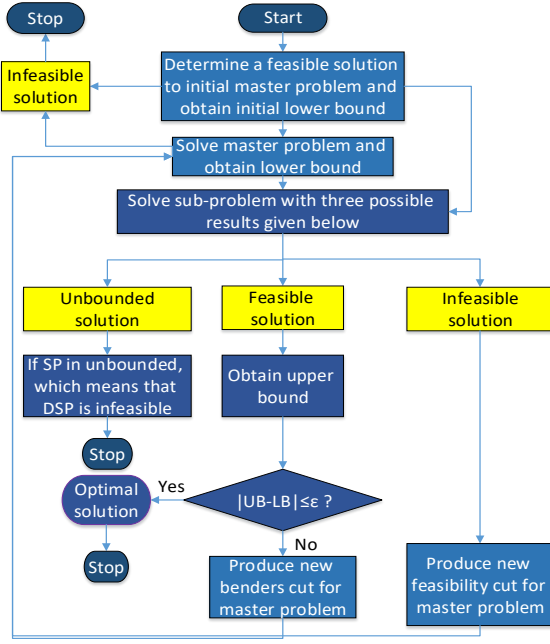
Stop

Start

Infeasible solution

Determine a feasible solution to initial master problem and obtain initial lower bound

Solve master problem and obtain lower bound

Solve sub-problem with three possible results given below

Unbounded solution

Feasible solution

Infeasible solution

If SP in unbounded, which means that DSP is infeasible

Obtain upper bound

Stop

Optimal solution

Yes

|UB-LB|≤ε ?

No

Stop

Produce new benders cut for master problem

Produce new feasibility cut for master problem